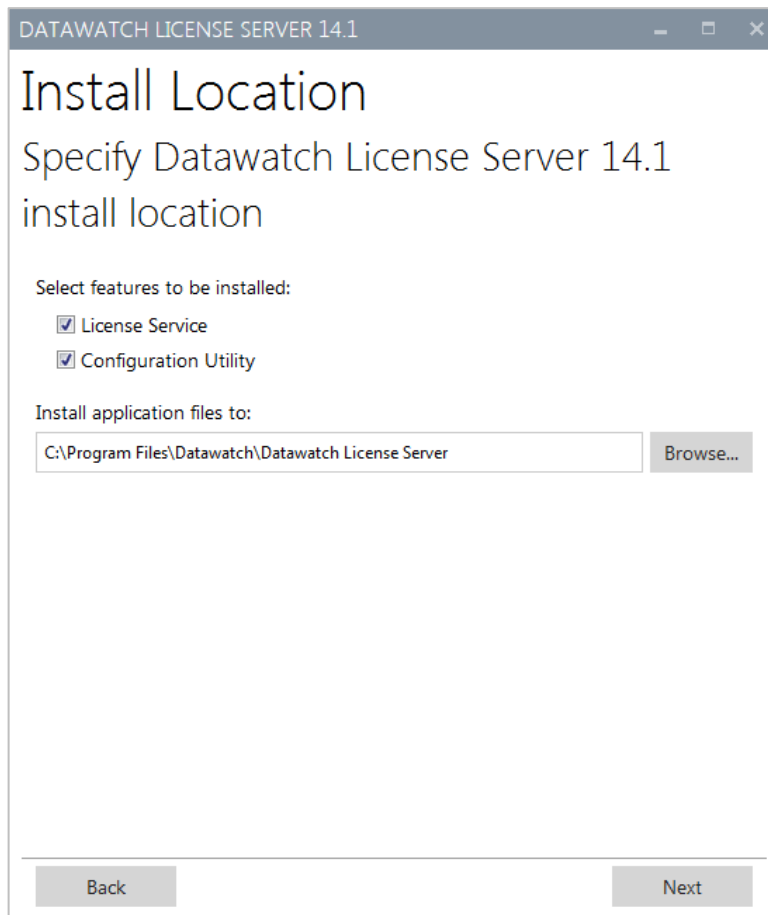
DATAWATCH LICENSE SERVER 14.1

Install Location

Specify Datawatch License Server 14.1 install location

Select features to be installed:

License Service

Configuration Utility

Install application files to:

C:\Program Files\Datawatch\Datawatch License Server

Browse...

Back

Next